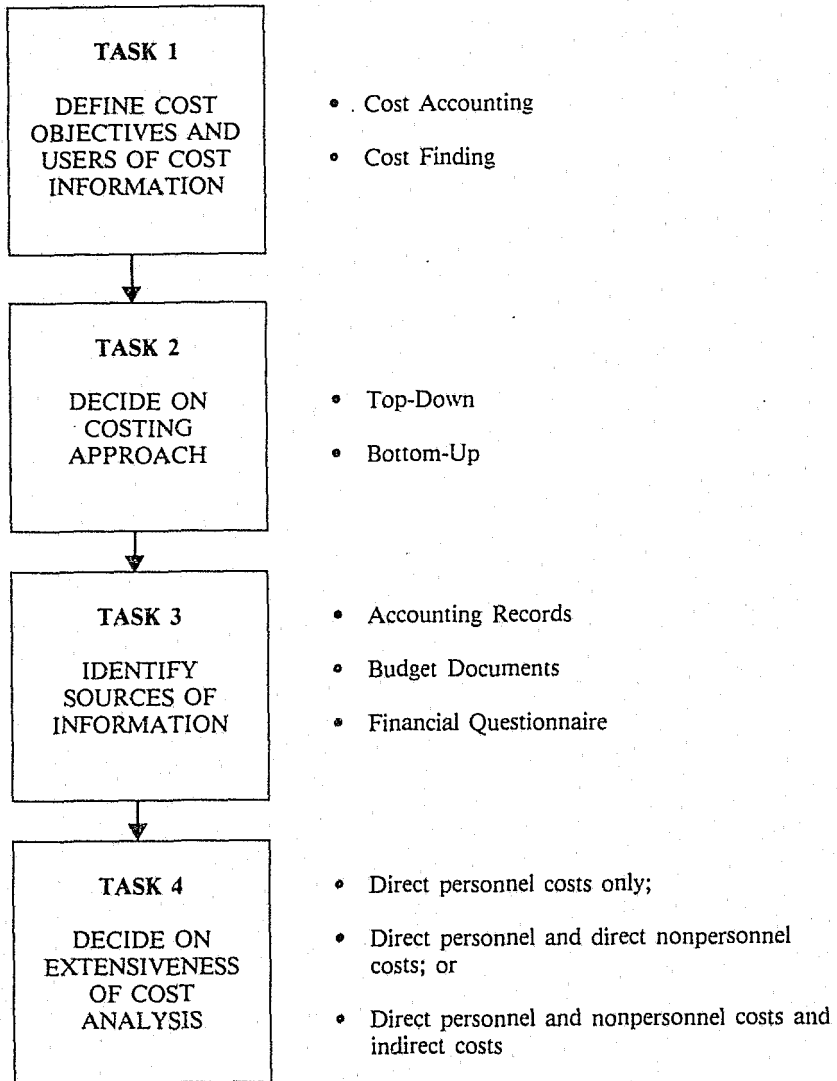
TASK 1

DEFINE COST OBJECTIVES AND USERS OF COST INFORMATION

• . Cost Accounting

• Cost Finding

TASK 2

DECIDE ON COSTING APPROACH

• Top-Down

• Bottom-Up

TASK 3

IDENTIFY SOURCES OF INFORMATION

• Accounting Records

• Budget Documents

• Financial Questionnaire

TASK 4

DECIDE ON EXTENSIVENESS OF COST ANALYSIS

• Direct personnel costs only;

• Direct personnel and direct nonpersonnel costs; or

• Direct personnel and nonpersonnel costs and indirect costs